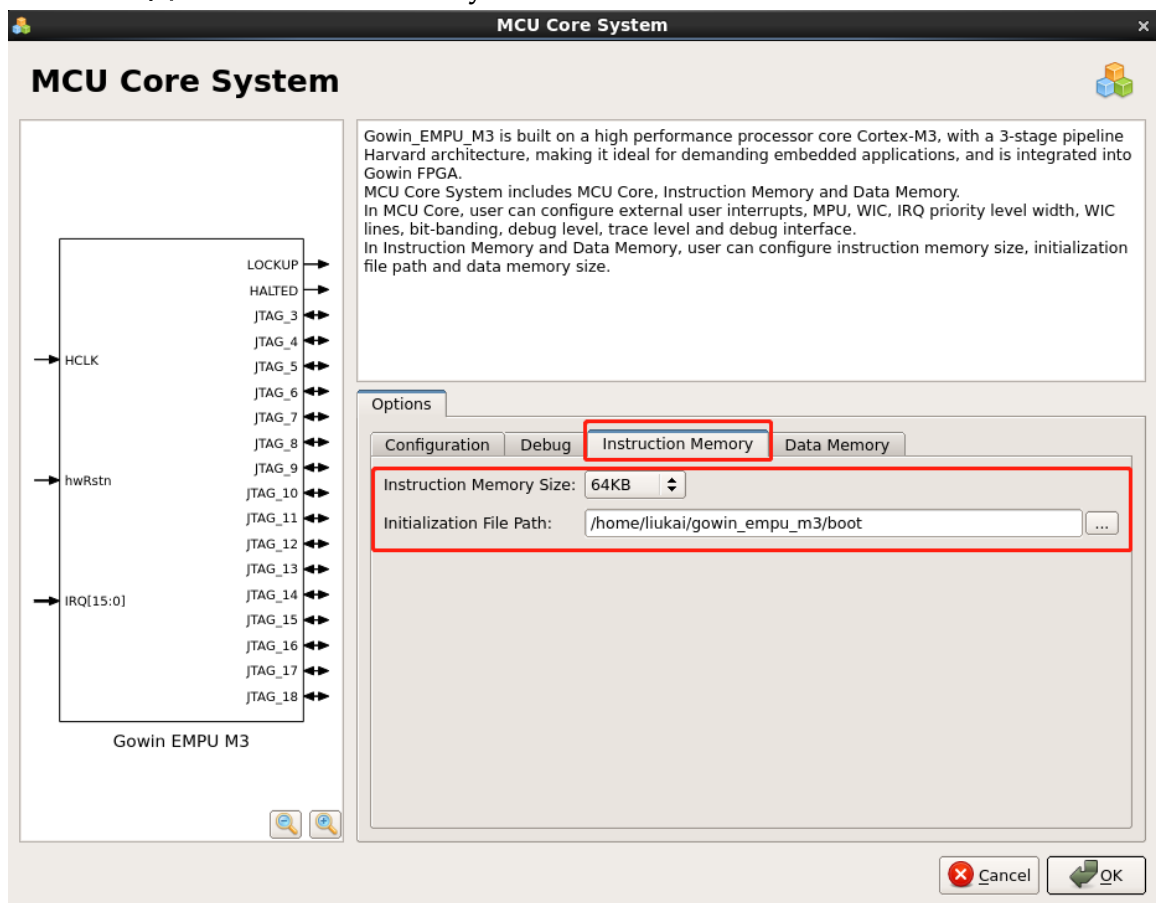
MCU Core System

MCU Core System

LOCKUP
HALTED
JTAG_3
JTAG_4
HCLK
JTAG_5
JTAG_6
JTAG_7
JTAG_8
JTAG_9
hwRstn
JTAG_10
JTAG_11
JTAG_12
JTAG_13
IRQ[15:0]
JTAG_14
JTAG_15
JTAG_16
JTAG_17
JTAG_18

Gowin EMPU M3

Gowin_EMPU_M3 is built on a high performance processor core Cortex-M3, with a 3-stage pipeline Harvard architecture, making it ideal for demanding embedded applications, and is integrated into Gowin FPGA.
MCU Core System includes MCU Core, Instruction Memory and Data Memory.
In MCU Core, user can configure external user interrupts, MPU, WIC, IRQ priority level width, WIC lines, bit-banding, debug level, trace level and debug interface.
In Instruction Memory and Data Memory, user can configure instruction memory size, initialization file path and data memory size.

Options

Configuration | Debug | Instruction Memory | Data Memory

Instruction Memory Size: 64KB
Initialization File Path: /home/liukai/gowin_empu_m3/boot ...

Cancel
OK